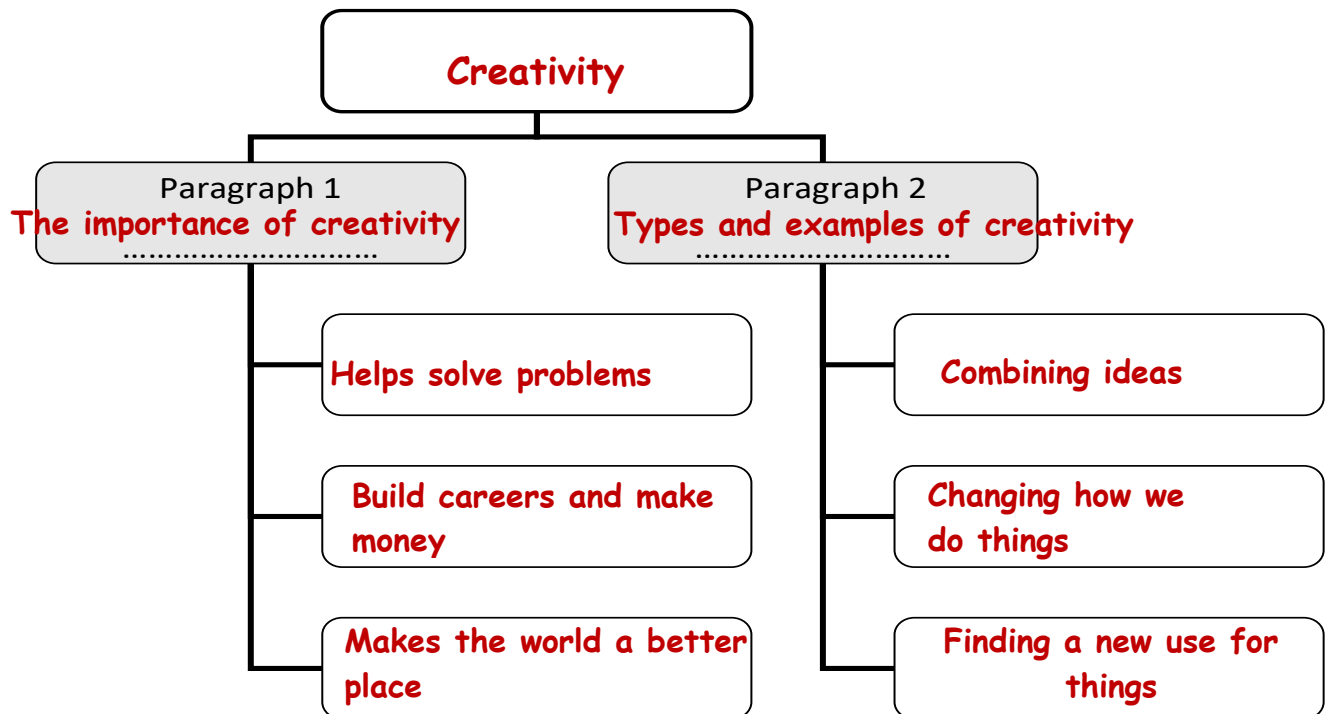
Creativity

Paragraph 1
The importance of creativity
……………………………

Paragraph 2
Types and examples of creativity
……………………………

Helps solve problems

Build careers and make money

Makes the world a better place

Combining ideas

Changing how we do things

Finding a new use for things